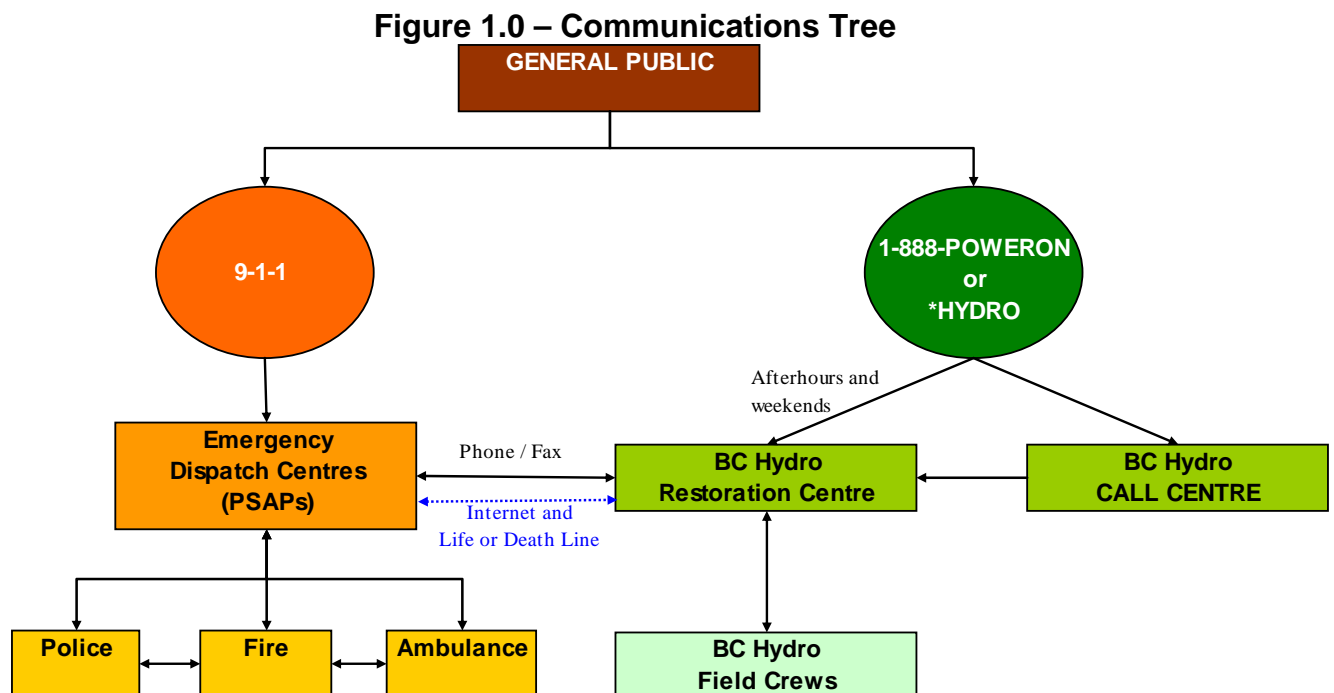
Figure 1.0 – Communications Tree

GENERAL PUBLIC

9-1-1

1-888-POWERON or *HYDRO

Afterhours and weekends

Emergency Dispatch Centres (PSAPs)

Phone / Fax

Internet and Life or Death Line

BC Hydro Restoration Centre

BC Hydro CALL CENTRE

Police

Fire

Ambulance

BC Hydro Field Crews